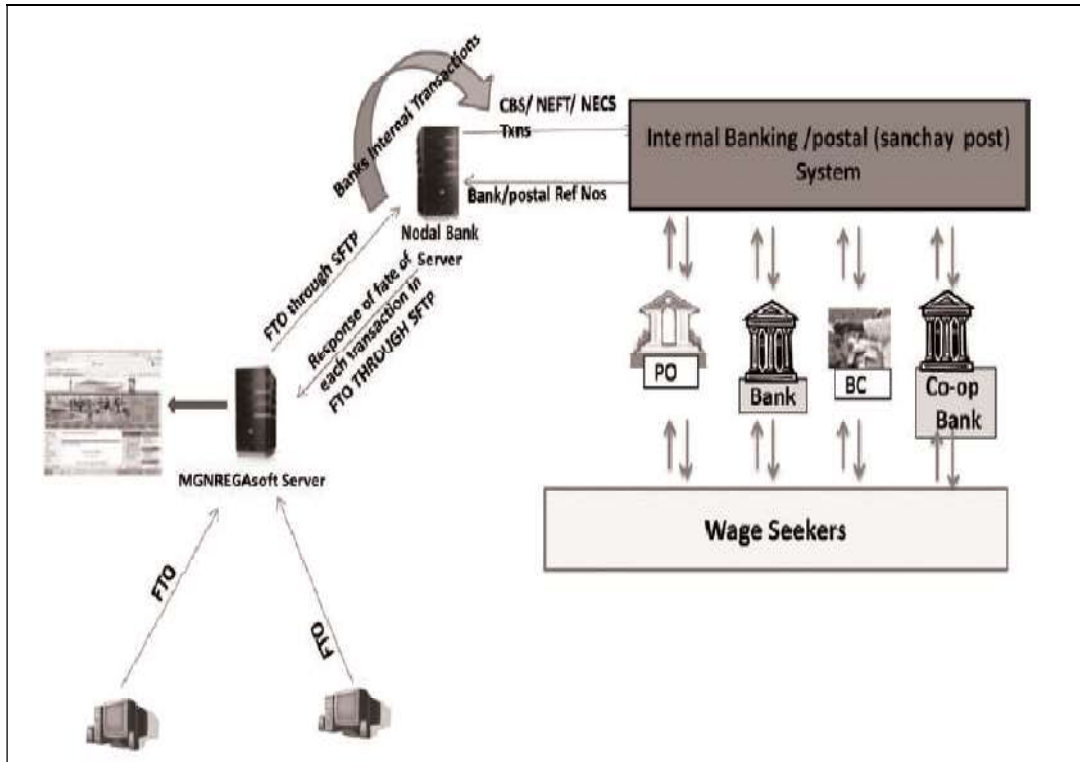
Banks Internal Transactions

CBS/ NEFT/ NECS Txns

Internal Banking /postal (sanchay post) System

Bank/postal Ref Nos

Nodal Bank Server

FTO through SFTP

Response of fate of each transaction in FTO THROUGH SFTP

PO

Bank

BC

Co-op Bank

MGNREGAsoft Server

Wage Seekers

FTO

FTO